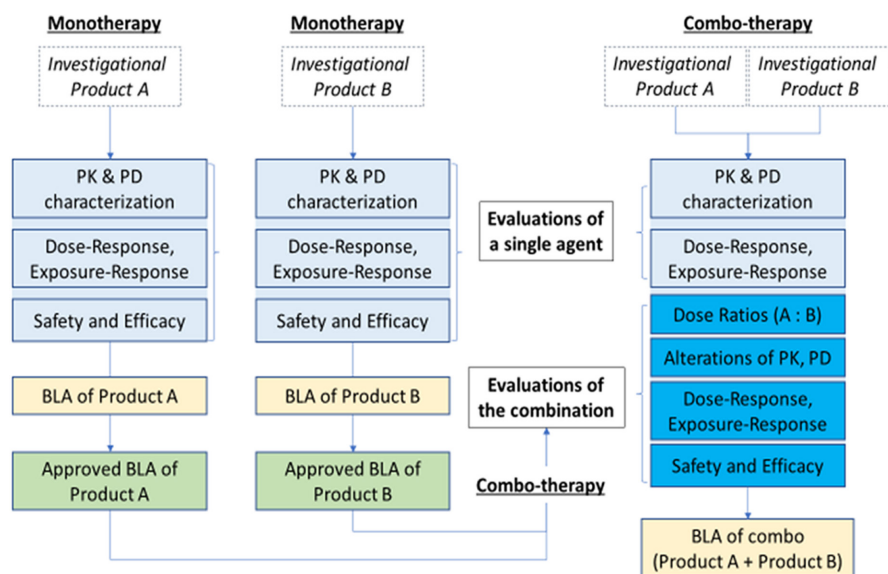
Monotherapy

Investigational Product A

PK & PD characterization

Dose-Response, Exposure-Response

Safety and Efficacy

BLA of Product A

Approved BLA of Product A

Monotherapy

Investigational Product B

PK & PD characterization

Dose-Response, Exposure-Response

Safety and Efficacy

BLA of Product B

Approved BLA of Product B

Evaluations of a single agent

Evaluations of the combination

Combo-therapy

Combo-therapy

Investigational Product A

Investigational Product B

PK & PD characterization

Dose-Response, Exposure-Response

Dose Ratios (A : B)

Alterations of PK, PD

Dose-Response, Exposure-Response

Safety and Efficacy

BLA of combo (Product A + Product B)